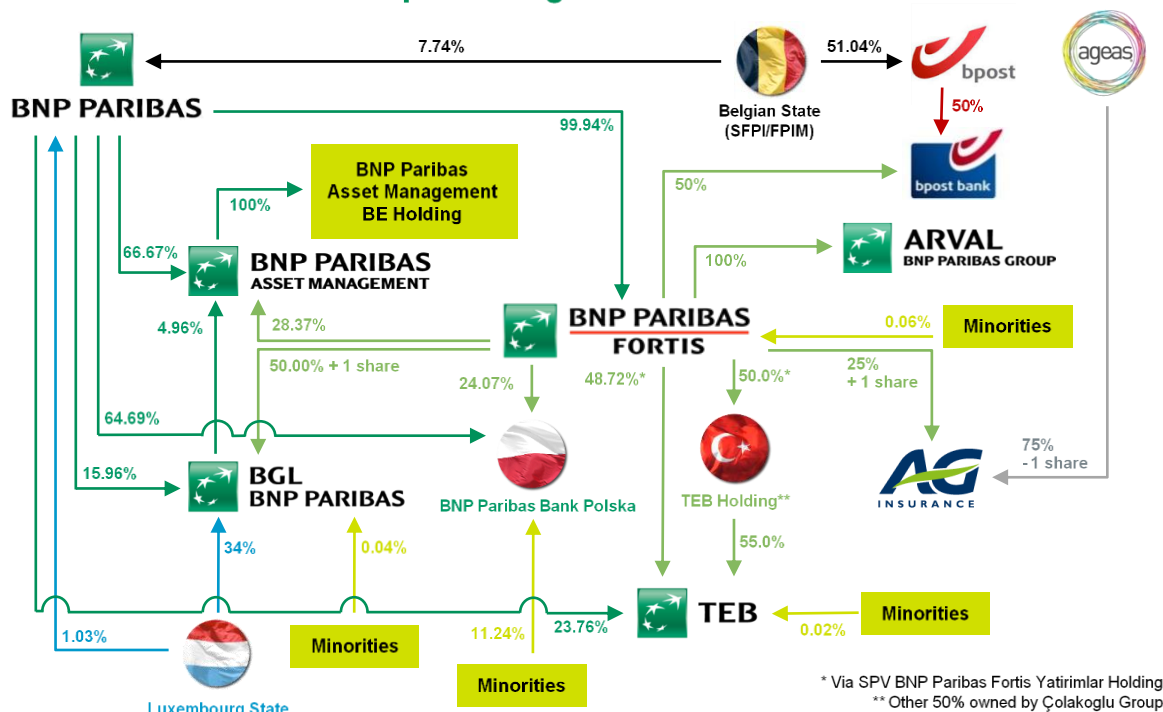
BNP PARIBAS

7.74%

Belgian State (SFPI/FPIM)

51.04%

bpost

50%

bpost bank

ageas

99.94%

BNP Paribas Asset Management BE Holding

100%

66.67%

BNP PARIBAS ASSET MANAGEMENT

50%

100%

ARVAL BNP PARIBAS GROUP

4.96%

28.37%

BNP PARIBAS FORTIS

0.06%

Minorities

50.00% + 1 share

24.07%

48.72%*

50.0%*

25% + 1 share

64.69%

75% - 1 share

15.96%

BGL BNP PARIBAS

BNP Paribas Bank Polska

TEB Holding**

AG INSURANCE

34%

0.04%

55.0%

TEB

Minorities

1.03%

Minorities

11.24%

23.76%

0.02%

Minorities

Luxembourg State

* Via SPV BNP Paribas Fortis Yatirimlar Holding
** Other 50% owned by Çolakoglu Group